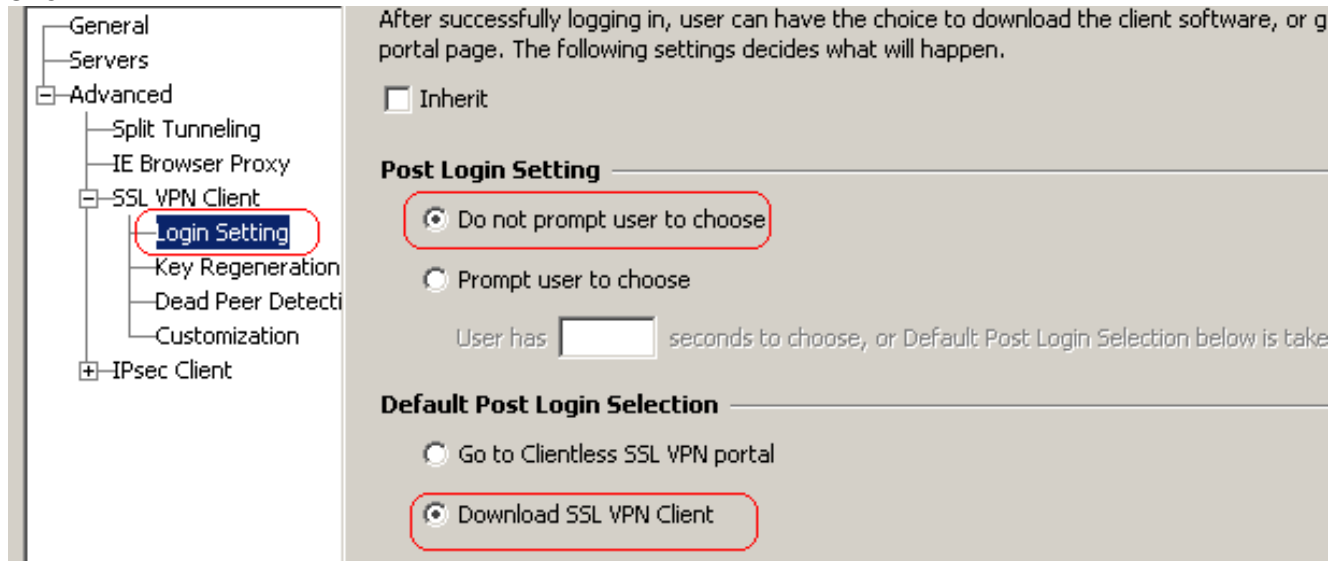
General
Servers
Advanced
Split Tunneling
IE Browser Proxy
SSL VPN Client
Login Setting
Key Regeneration
Dead Peer Detecti
Customization
IPsec Client

After successfully logging in, user can have the choice to download the client software, or g portal page. The following settings decides what will happen.

Inherit

Post Login Setting

Do not prompt user to choose

Prompt user to choose

User has seconds to choose, or Default Post Login Selection below is take

Default Post Login Selection

Go to Clientless SSL VPN portal

Download SSL VPN Client